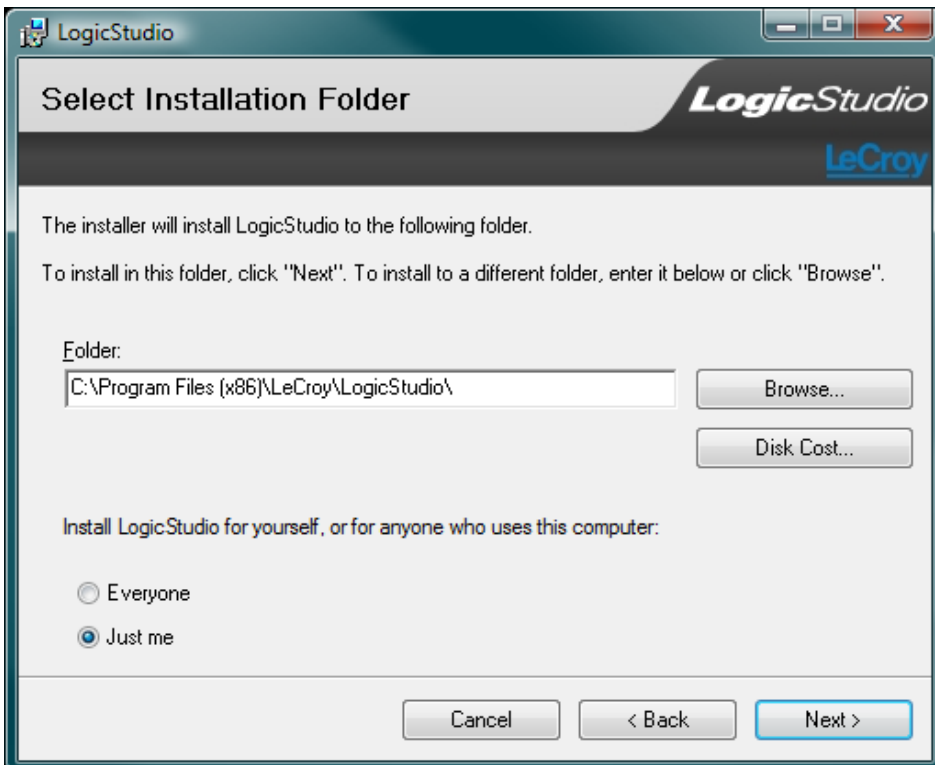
LogicStudio

Select Installation Folder

LogicStudio

LeCroy

The installer will install LogicStudio to the following folder.

To install in this folder, click "Next". To install to a different folder, enter it below or click "Browse".

Folder:

C:\Program Files (x86)\LeCroy\LogicStudio\

Browse...

Disk Cost...

Install LogicStudio for yourself, or for anyone who uses this computer:

Everyone

Just me

Cancel

< Back

Next >